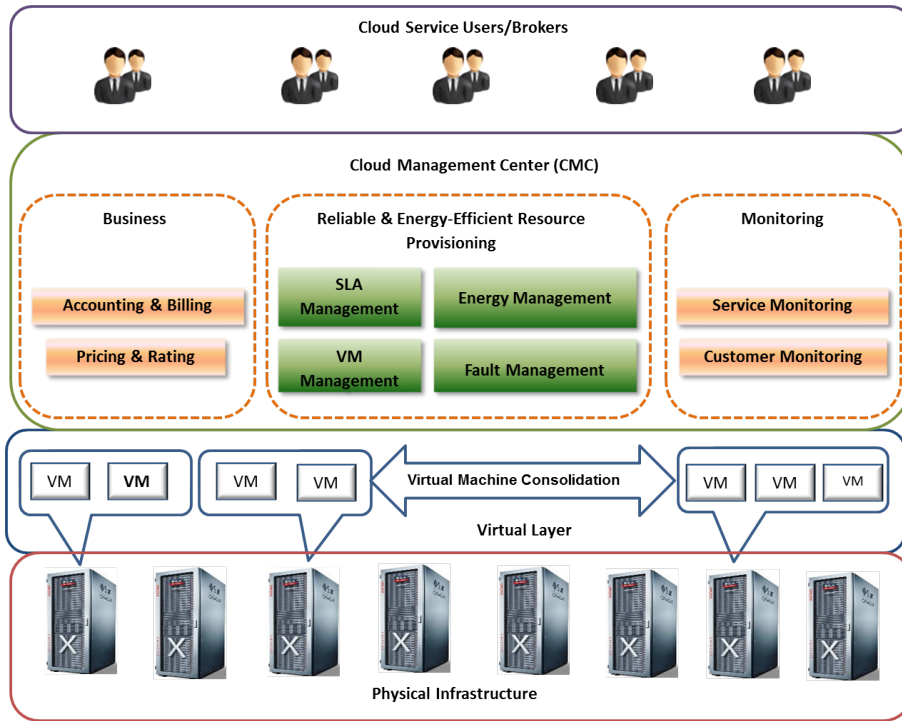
Cloud Service Users/Brokers

Cloud Management Center (CMC)

Business

Accounting & Billing

Pricing & Rating

Reliable & Energy-Efficient Resource Provisioning

SLA Management

Energy Management

VM Management

Fault Management

Monitoring

Service Monitoring

Customer Monitoring

VM VM

VM VM

Virtual Machine Consolidation

VM VM VM

Virtual Layer

X X X X X X X X

Physical Infrastructure